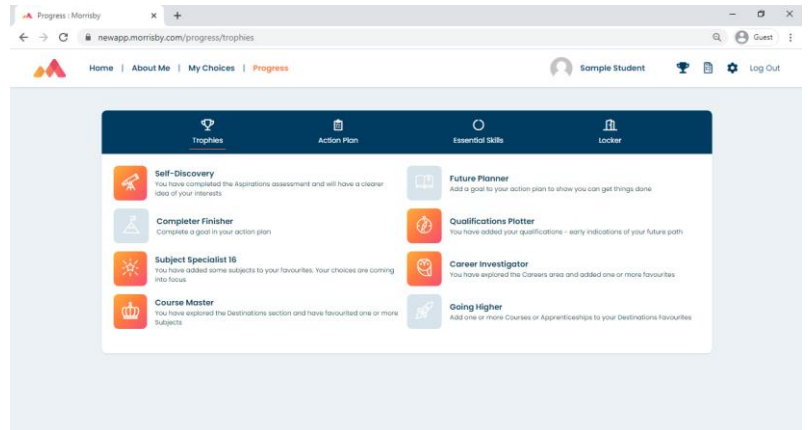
Progress : Morrisby
newapp.morrisby.com/progress/trophies
Guest

Home | About Me | My Choices | Progress
Sample Student
Log Out

Trophies
Action Plan
Essential Skills
Locker

Self-Discovery
You have completed the Aspirations assessment and will have a clearer idea of your interests

Completer Finisher
Complete a goal in your action plan

Subject Specialist 16
You have added some subjects to your favourites. Your choices are coming into focus

Course Master
You have explored the Destinations section and have favourited one or more Subjects

Future Planner
Add a goal to your action plan to show you can get things done

Qualifications Plotter
You have added your qualifications - early indications of your future path

Career Investigator
You have explored the Careers area and added one or more favourites

Going Higher
Add one or more Courses or Apprenticeships to your Destinations Favourites